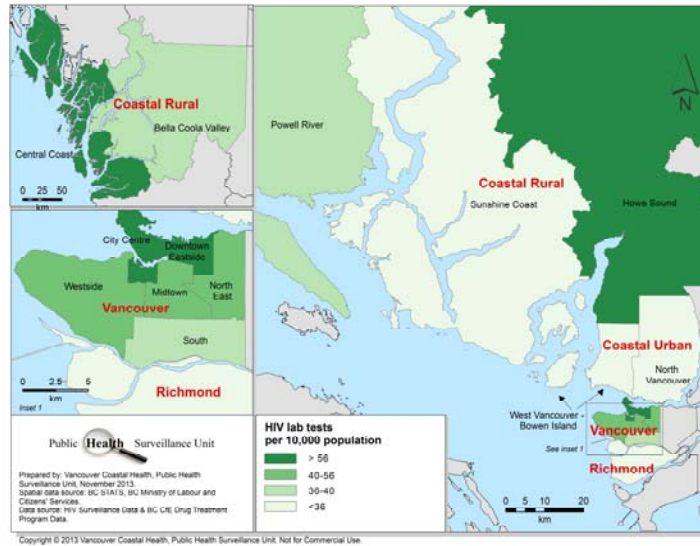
Coastal Rural
Bella Coola Valley
Central Coast
0 25 50
km

City Centre
Downtown Eastside
Westside
Midtown
North East
Vancouver
South
0 2.5 5
km
Richmond
Inset 1

Powell River
Coastal Rural
Sunshine Coast
Howe Sound
N
Coastal Urban
North Vancouver
West Vancouver - Bowen Island
Vancouver
See inset 1
Richmond
0 5 10 20
km

Public Health Surveillance Unit

Prepared by: Vancouver Coastal Health, Public Health Surveillance Unit, November 2013.
Spatial data source: BC STATS, BC Ministry of Labour and Citizens' Services.
Data source: HIV Surveillance Data & BC CfE Drug Treatment Program Data.

HIV lab tests per 10,000 population
> 56
40-56
36-40
<36

Copyright © 2013 Vancouver Coastal Health, Public Health Surveillance Unit. Not for Commercial Use.